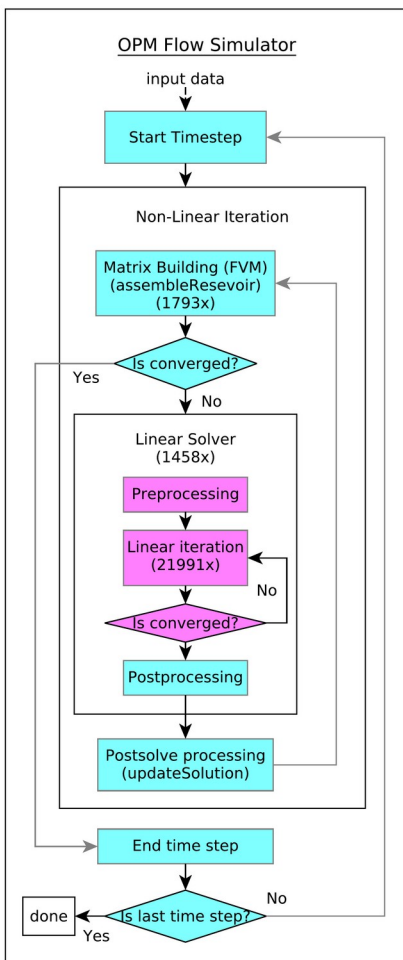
OPM Flow Simulator

input data

Start Timestep

Non-Linear Iteration

Matrix Building (FVM)
(assembleResevoir)
(1793x)

Is converged?

Yes

No

Linear Solver
(1458x)

Preprocessing

Linear iteration
(21991x)

No

Is converged?

Postprocessing

Postsolve processing
(updateSolution)

End time step

No

done

Is last time step?

Yes